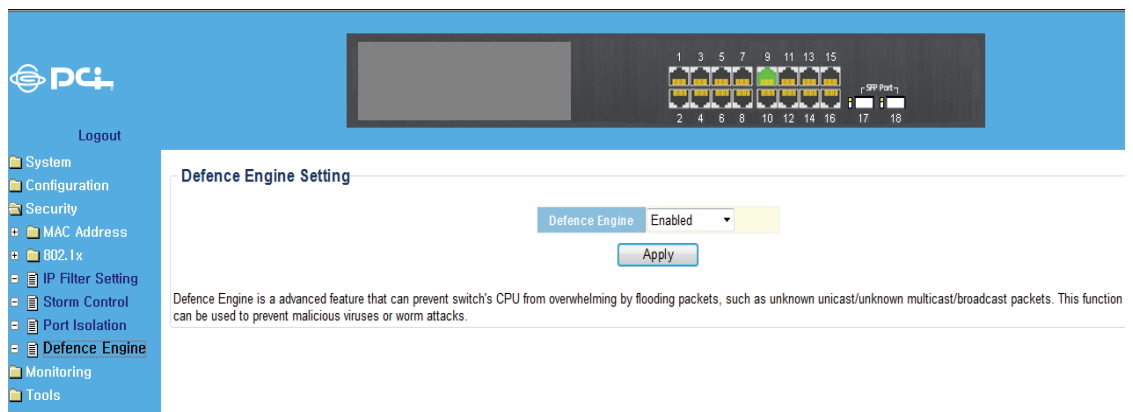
PCi

Logout

System
Configuration
Security
MAC Address
802.1x
IP Filter Setting
Storm Control
Port Isolation
Defence Engine
Monitoring
Tools

1 3 5 7 9 11 13 15
SFP Port
2 4 6 8 10 12 14 16 17 18

Defence Engine Setting

| Defence Engine | Enabled |
|---|---|

Apply

Defence Engine is a advanced feature that can prevent switch's CPU from overwhelming by flooding packets, such as unknown unicast/unknown multicast/broadcast packets. This function can be used to prevent malicious viruses or worm attacks.